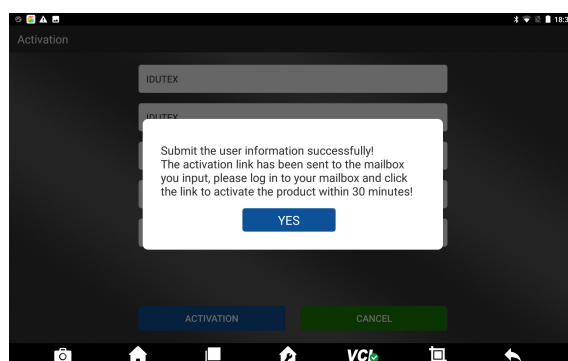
18:3

Activation

IDUTEX

IDUTEX

Submit the user information successfully!
The activation link has been sent to the mailbox you input, please log in to your mailbox and click the link to activate the product within 30 minutes!

YES

ACTIVATION

CANCEL

VCI